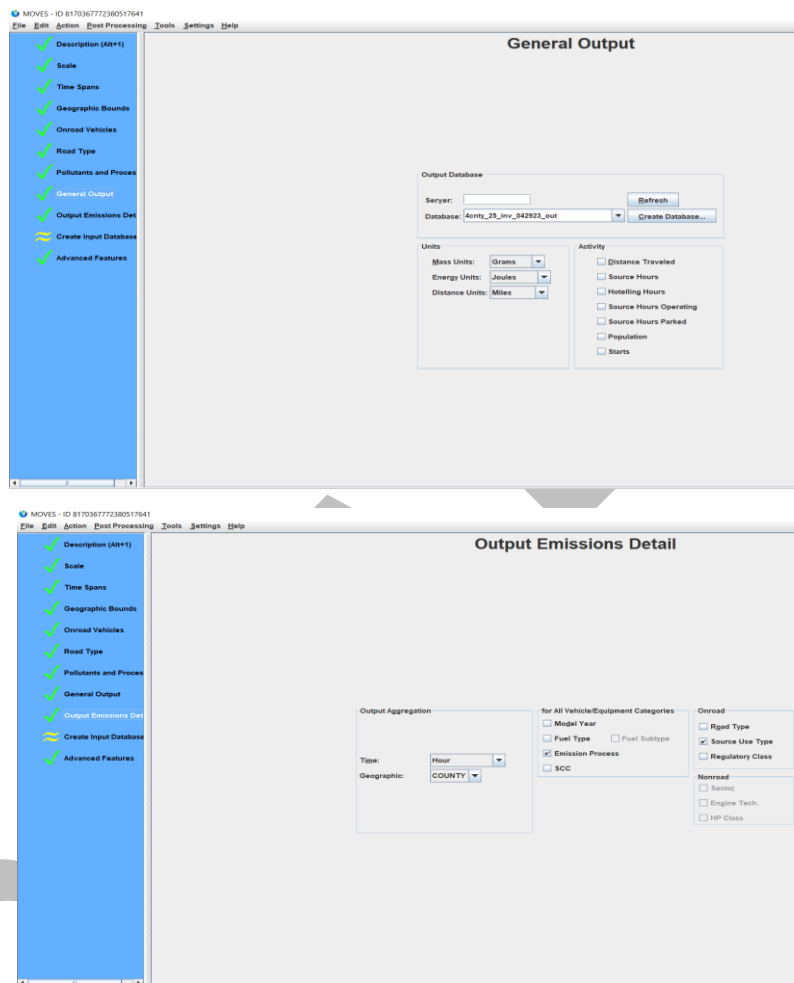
MOVES - ID 8170367772380517641
File Edit Action Post Processing Tools Settings Help

Description (Alt+1)
Scale
Time Spans
Geographic Bounds
Onroad Vehicles
Road Type
Pollutants and Proces
General Output
Output Emissions Det
Create Input Database
Advanced Features

General Output

Output Database
Server:
Refresh
Database: 4cnty_25_inv_042923_out
Create Database...

Units
Mass Units: Grams
Energy Units: Joules
Distance Units: Miles

Activity
Distance Traveled
Source Hours
Hotelling Hours
Source Hours Operating
Source Hours Parked
Population
Starts

MOVES - ID 8170367772380517641
File Edit Action Post Processing Tools Settings Help

Description (Alt+1)
Scale
Time Spans
Geographic Bounds
Onroad Vehicles
Road Type
Pollutants and Proces
General Output
Output Emissions Det
Create Input Database
Advanced Features

Output Emissions Detail

Output Aggregation
Time: Hour
Geographic: COUNTY

for All Vehicle/Equipment Categories
Model Year
Fuel Type
Fuel Subtype
Emission Process
SCC

Onroad
Road Type
Source Use Type
Regulatory Class

Nonroad
Sector
Engine Tech.
HP Class